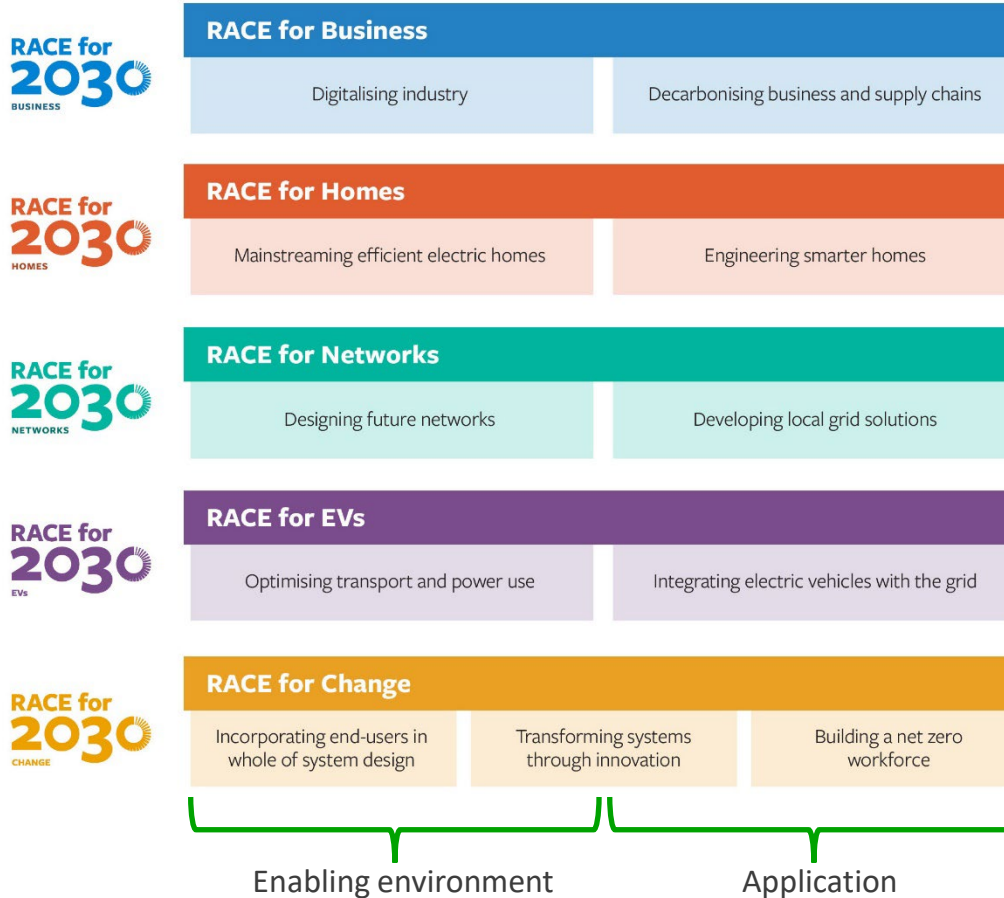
RACE for 2030 BUSINESS

RACE for Business

Digitalising industry

Decarbonising business and supply chains

RACE for 2030 HOMES

RACE for Homes

Mainstreaming efficient electric homes

Engineering smarter homes

RACE for 2030 NETWORKS

RACE for Networks

Designing future networks

Developing local grid solutions

RACE for 2030 EVs

RACE for EVs

Optimising transport and power use

Integrating electric vehicles with the grid

RACE for 2030 CHANGE

RACE for Change

Incorporating end-users in whole of system design

Transforming systems through innovation

Building a net zero workforce

Enabling environment

Application